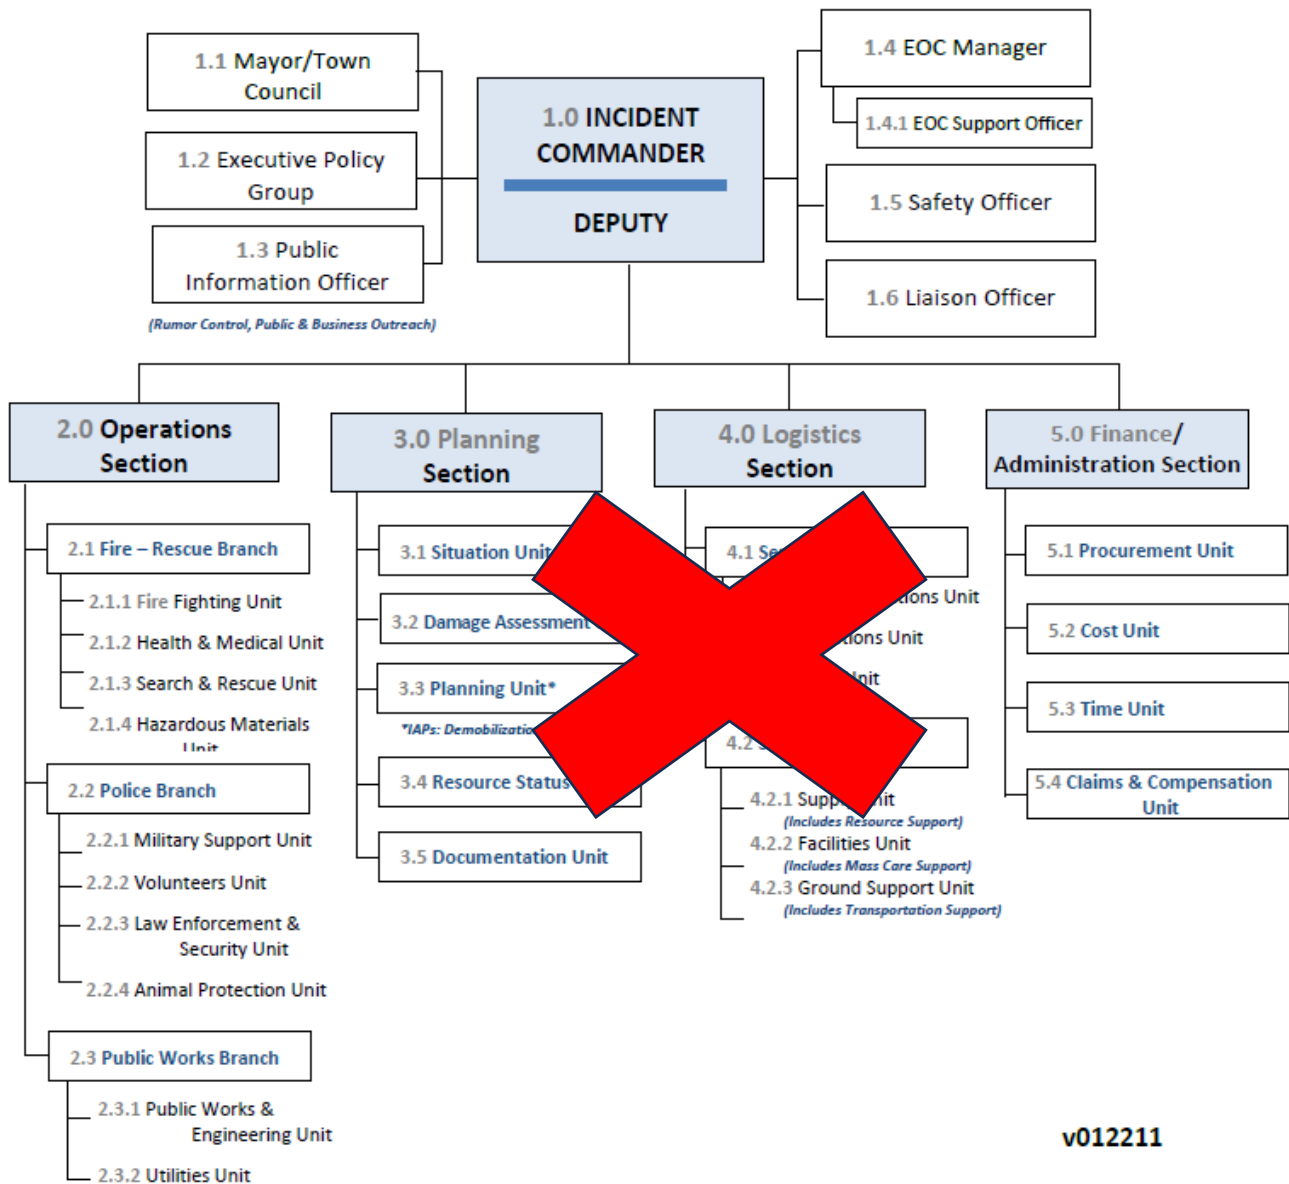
1.1 Mayor/Town Council

1.2 Executive Policy Group

1.3 Public Information Officer

(Rumor Control, Public & Business Outreach)

1.0 INCIDENT COMMANDER

DEPUTY

1.4 EOC Manager

1.4.1 EOC Support Officer

1.5 Safety Officer

1.6 Liaison Officer

2.0 Operations Section

2.1 Fire – Rescue Branch

2.1.1 Fire Fighting Unit

2.1.2 Health & Medical Unit

2.1.3 Search & Rescue Unit

2.1.4 Hazardous Materials Unit

2.2 Police Branch

2.2.1 Military Support Unit

2.2.2 Volunteers Unit

2.2.3 Law Enforcement & Security Unit

2.2.4 Animal Protection Unit

2.3 Public Works Branch

2.3.1 Public Works & Engineering Unit

2.3.2 Utilities Unit

3.0 Planning Section

3.1 Situation Unit

3.2 Damage Assessment

3.3 Planning Unit*

*IAPs: Demobilizatio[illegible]

3.4 Resource Status

3.5 Documentation Unit

4.0 Logistics Section

4.1 Se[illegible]

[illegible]ions Unit

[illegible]tions Unit

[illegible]nit

4.2 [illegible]

4.2.1 Supp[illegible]nit

(Includes Resource Support)

4.2.2 Facilities Unit

(Includes Mass Care Support)

4.2.3 Ground Support Unit

(Includes Transportation Support)

5.0 Finance/ Administration Section

5.1 Procurement Unit

5.2 Cost Unit

5.3 Time Unit

5.4 Claims & Compensation Unit

v012211